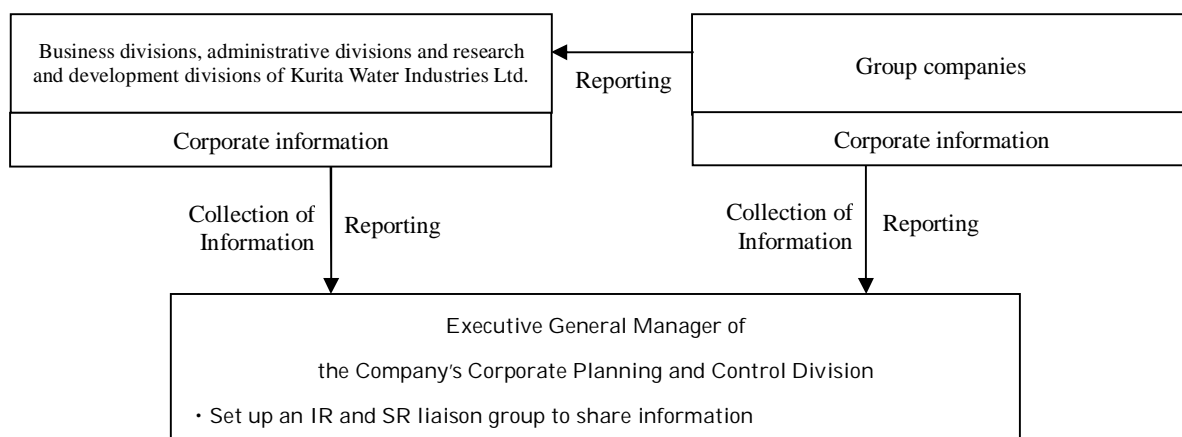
Business divisions, administrative divisions and research and development divisions of Kurita Water Industries Ltd.

Corporate information

Reporting

Group companies

Corporate information

Collection of Information

Reporting

Collection of Information

Reporting

Executive General Manager of

the Company's Corporate Planning and Control Division

・Set up an IR and SR liaison group to share information